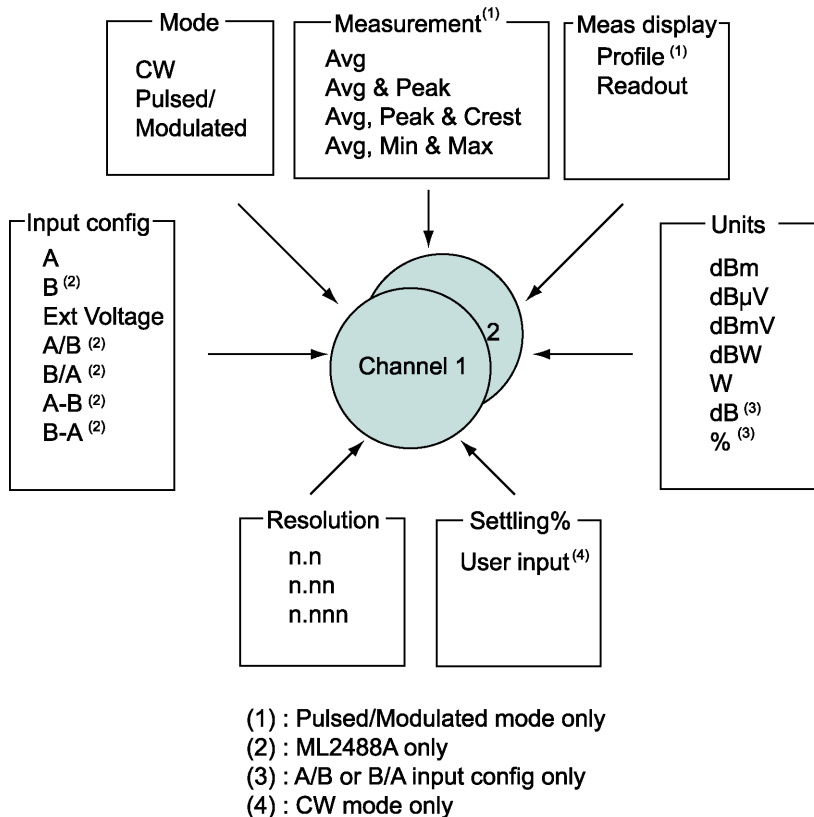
Mode
CW
Pulsed/
Modulated

Measurement$^{(1)}$
Avg
Avg & Peak
Avg, Peak & Crest
Avg, Min & Max

Meas display
Profile $^{(1)}$
Readout

Input config
A
B $^{(2)}$
Ext Voltage
A/B $^{(2)}$
B/A $^{(2)}$
A-B $^{(2)}$
B-A $^{(2)}$

2
Channel 1

Units
dBm
dBμV
dBmV
dBW
W
dB $^{(3)}$
% $^{(3)}$

Resolution
n.n
n.nn
n.nnn

Settling%
User input$^{(4)}$

(1) : Pulsed/Modulated mode only
(2) : ML2488A only
(3) : A/B or B/A input config only
(4) : CW mode only